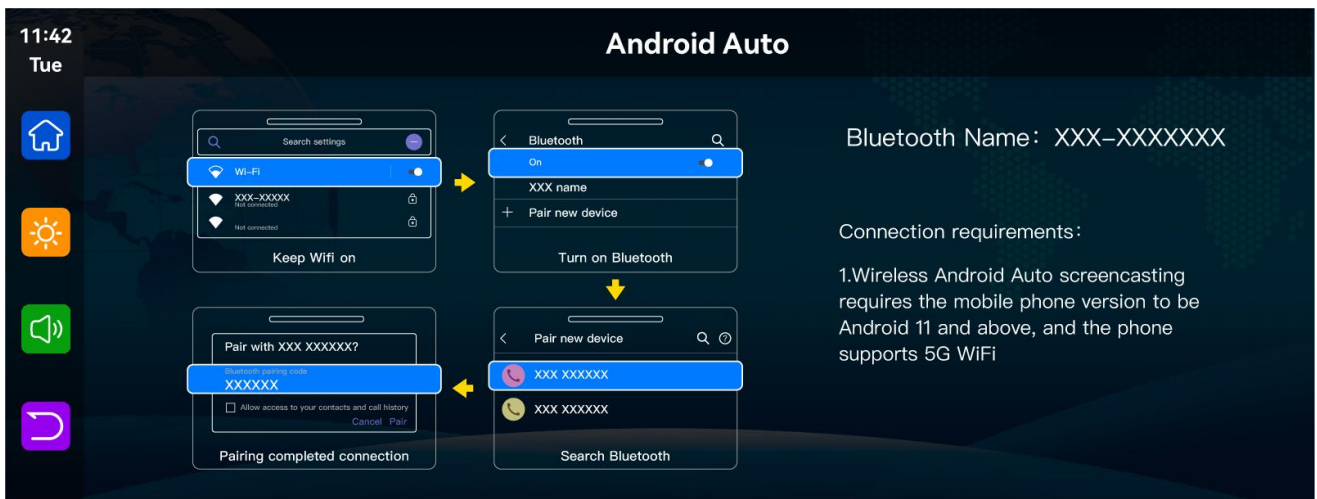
11:42
Tue

Android Auto

Search settings
Wi-Fi
XXX-XXXXX
Not connected
Not connected
Keep Wifi on

Bluetooth
On
XXX name
Pair new device
Turn on Bluetooth

Pair new device
XXX XXXXXX
XXX XXXXXX
Search Bluetooth

Pair with XXX XXXXXX?
Bluetooth pairing code
XXXXXX
Allow access to your contacts and call history
Cancel Pair
Pairing completed connection

Bluetooth Name：XXX-XXXXXXX

Connection requirements：

1.Wireless Android Auto screencasting requires the mobile phone version to be Android 11 and above, and the phone supports 5G WiFi